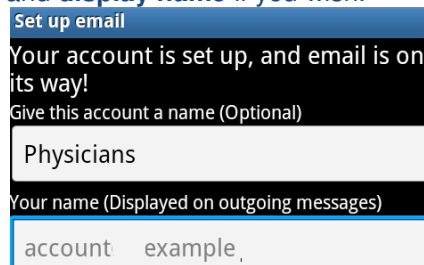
and display name if you wish.

Set up email

Your account is set up, and email is on its way!

Give this account a name (Optional)

Physicians

Your name (Displayed on outgoing messages)

account example